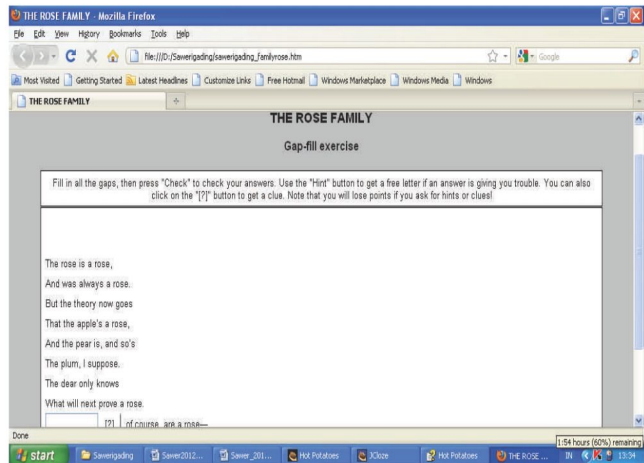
THE ROSE FAMILY - Mozilla Firefox

File Edit View History Bookmarks Tools Help

file:///D:/Sawerigading/sawerigading_familyrose.htm

Google

Most Visited Getting Started Latest Headlines Customize Links Free Hotmail Windows Marketplace Windows Media Windows

THE ROSE FAMILY

THE ROSE FAMILY

Gap-fill exercise

Fill in all the gaps, then press "Check" to check your answers. Use the "Hint" button to get a free letter if an answer is giving you trouble. You can also click on the "[?]" button to get a clue. Note that you will lose points if you ask for hints or clues!

The rose is a rose,

And was always a rose.

But the theory now goes

That the apple's a rose,

And the pear is, and so's

The plum, I suppose.

The dear only knows

What will next prove a rose.

[?] of course, are a rose—

Done

1:54 hours (60%) remaining

start Sawerigading Sawer2012... Sawer_201... Hot Potatoes JCloze Hot Potatoes THE ROSE ... IN 13:34